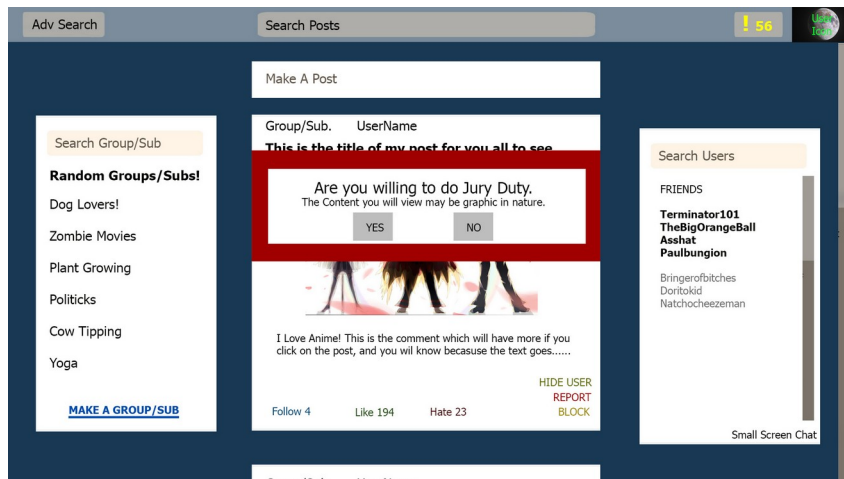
Adv Search

Search Posts

! 56

User Icon

Make A Post

Search Group/Sub

Random Groups/Subs!

Dog Lovers!

Zombie Movies

Plant Growing

Politicks

Cow Tipping

Yoga

MAKE A GROUP/SUB

Group/Sub. UserName

This is the title of my post for you all to see

Are you willing to do Jury Duty.

The Content you will view may be graphic in nature.

YES NO

I Love Anime! This is the comment which will have more if you click on the post, and you wil know becasuse the text goes......

HIDE USER

REPORT

BLOCK

Follow 4 Like 194 Hate 23

Search Users

FRIENDS

Terminator101
TheBigOrangeBall
Asshat
Paulbungion

Bringerofbitches
Doritokid
Natchocheezeman

Small Screen Chat